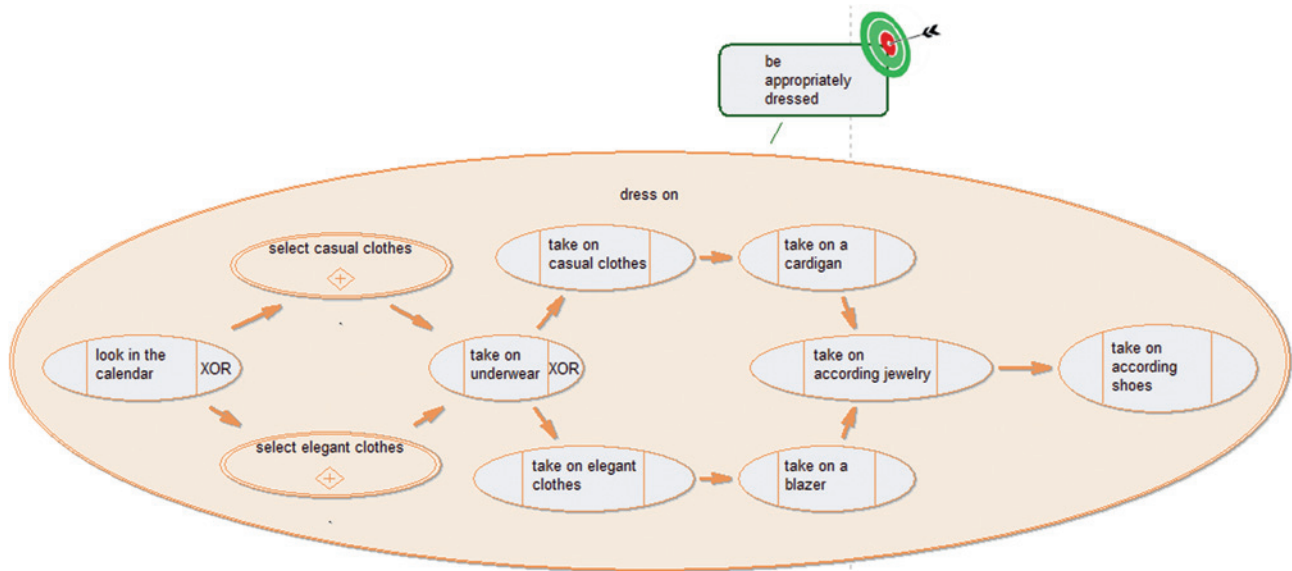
be appropriately dressed

dress on

select casual clothes

look in the calendar XOR

select elegant clothes

take on underwear XOR

take on casual clothes

take on elegant clothes

take on a cardigan

take on a blazer

take on according jewelry

take on according shoes